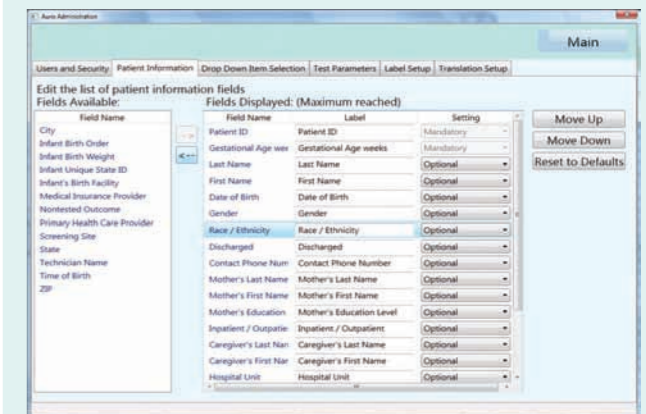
Aurix Administration

Main

Users and Security | Patient Information | Drop Down Item Selection | Test Parameters | Label Setup | Translation Setup

Edit the list of patient information fields

Fields Available:

| Field Name |
|---|
| City |
| Infant Birth Order |
| Infant Birth Weight |
| Infant Unique State ID |
| Infant's Birth Facility |
| Medical Insurance Provider |
| Nontested Outcome |
| Primary Health Care Provider |
| Screening Site |
| State |
| Technician Name |
| Time of Birth |
| ZIP |

-->
<--

Fields Displayed: (Maximum reached)

| Field Name | Label | Setting |
|---|---|---|
| Patient ID | Patient ID | Mandatory |
| Gestational Age wee | Gestational Age weeks | Mandatory |
| Last Name | Last Name | Optional |
| First Name | First Name | Optional |
| Date of Birth | Date of Birth | Optional |
| Gender | Gender | Optional |
| Race / Ethnicity | Race / Ethnicity | Optional |
| Discharged | Discharged | Optional |
| Contact Phone Num | Contact Phone Number | Optional |
| Mother's Last Name | Mother's Last Name | Optional |
| Mother's First Name | Mother's First Name | Optional |
| Mother's Education | Mother's Education Level | Optional |
| Inpatient / Outpatie | Inpatient / Outpatient | Optional |
| Caregiver's Last Nan | Caregiver's Last Name | Optional |
| Caregiver's First Nar | Caregiver's First Name | Optional |
| Hospital Unit | Hospital Unit | Optional |

Move Up
Move Down
Reset to Defaults